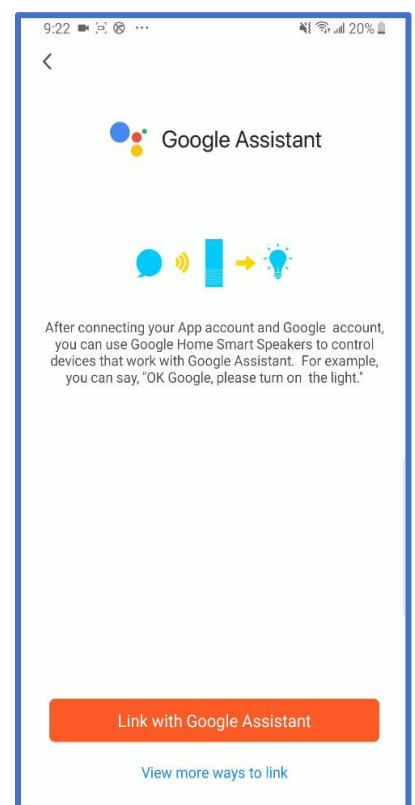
9:22 ··· 20%

<

Google Assistant

After connecting your App account and Google account, you can use Google Home Smart Speakers to control devices that work with Google Assistant. For example, you can say, "OK Google, please turn on the light."

Link with Google Assistant

View more ways to link